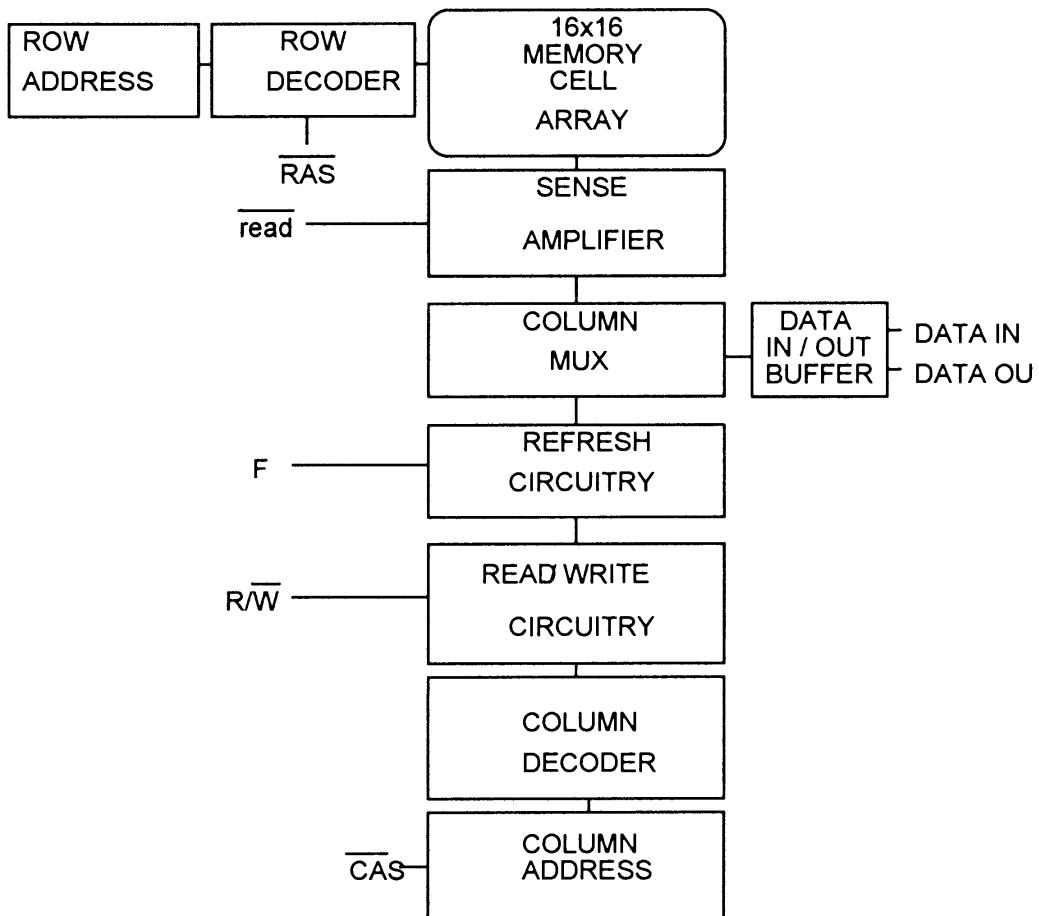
ROW ADDRESS

ROW DECODER

$\overline{RAS}$

16x16 MEMORY CELL ARRAY

$\overline{read}$

SENSE AMPLIFIER

COLUMN MUX

DATA IN / OUT BUFFER

DATA IN

DATA OU

F

REFRESH CIRCUITRY

$R/\overline{W}$

READ WRITE CIRCUITRY

COLUMN DECODER

$\overline{CAS}$

COLUMN ADDRESS